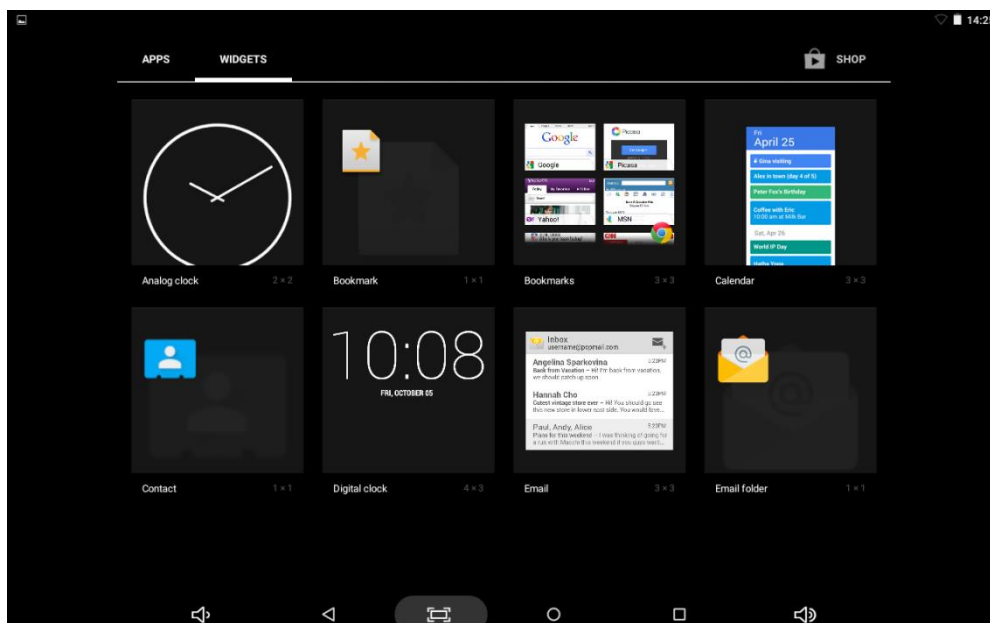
14:2

APPS WIDGETS SHOP

Google
Picasa
Yahoo!
MSN

Fri
April 25
Gina visiting
Alex in town (day 4 of 5)
Peter Fox's Birthday
Coffee with Eric
10:00 am at Milk Bar
Sat, Apr 26
World IP Day

Analog clock 2 × 2
Bookmark 1 × 1
Bookmarks 3 × 3
Calendar 3 × 3

10:08
FRI, OCTOBER 05

Inbox
username@popmail.com
Angelina Sparkovina
Back from Vacation – Hi! I'm back from vacation, we should catch up soon
Hannah Cho
Coolest vintage store ever – Hi! You should go see this new store in lower east side. You would love...
Paul, Andy, Alice
Plans for this weekend – I was thinking of going for a run with Mason this weekend if you guys want...

Contact 1 × 1
Digital clock 4 × 3
Email 3 × 3
Email folder 1 × 1